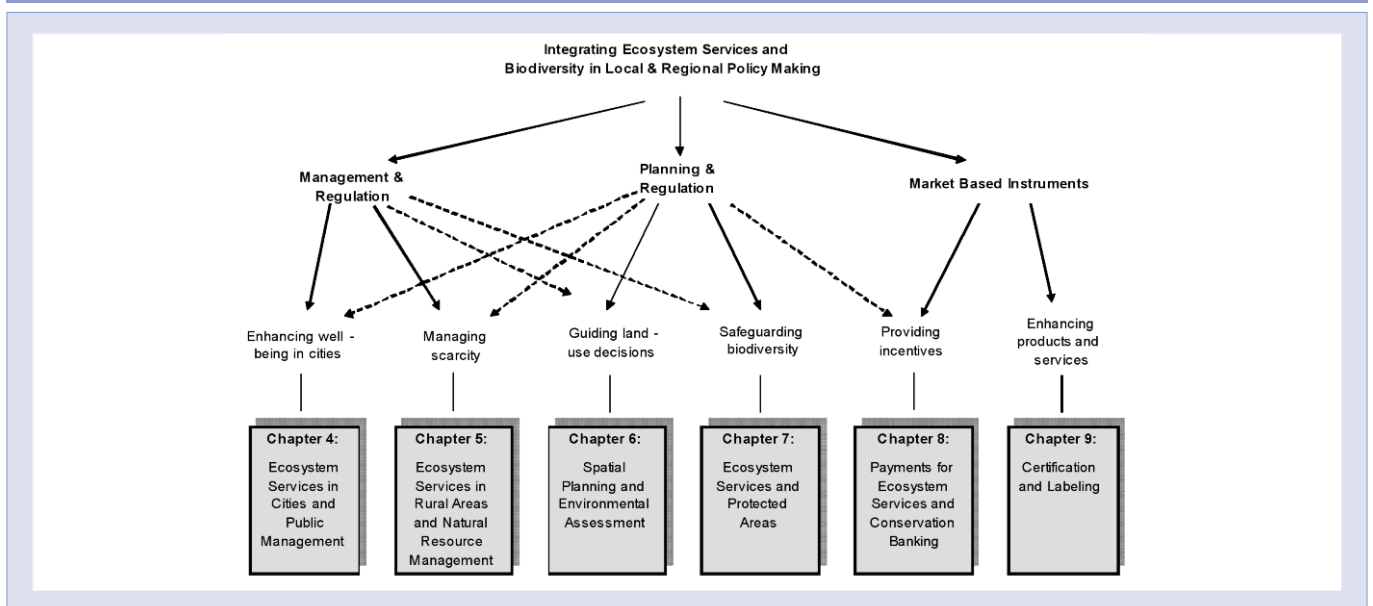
Integrating Ecosystem Services and Biodiversity in Local & Regional Policy Making

Management & Regulation

Planning & Regulation

Market Based Instruments

Enhancing well - being in cities

Managing scarcity

Guiding land - use decisions

Safeguarding biodiversity

Providing incentives

Enhancing products and services

Chapter 4:
Ecosystem Services in Cities and Public Management

Chapter 5:
Ecosystem Services in Rural Areas and Natural Resource Management

Chapter 6:
Spatial Planning and Environmental Assessment

Chapter 7:
Ecosystem Services and Protected Areas

Chapter 8:
Payments for Ecosystem Services and Conservation Banking

Chapter 9:
Certification and Labeling